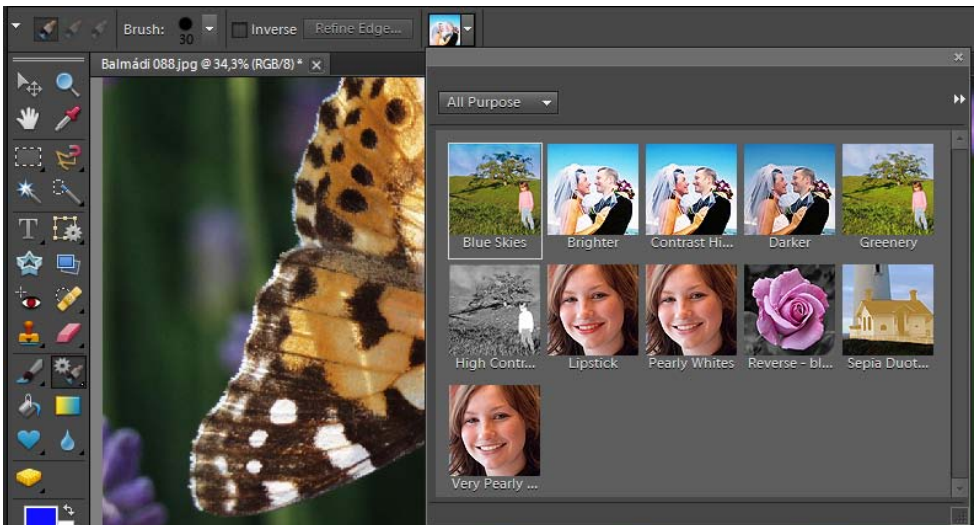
Brush: 30 Inverse Refine Edge...

Balmádi 088.jpg @ 34,3% (RGB/8) * ×

All Purpose

Blue Skies
Brighter
Contrast Hi...
Darker
Greenery
High Contr...
Lipstick
Pearly Whites
Reverse - bl...
Sepia Duot...
Very Pearly ...